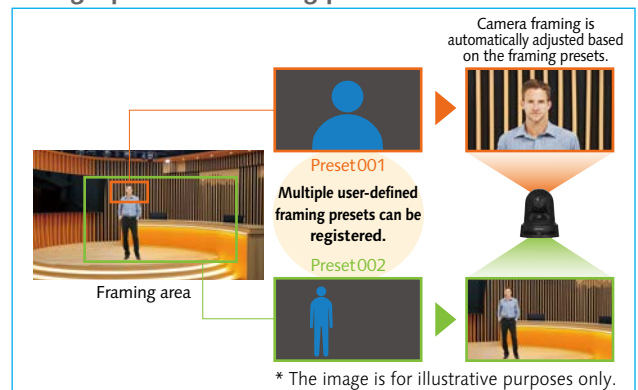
Camera framing is automatically adjusted based on the framing presets.

Preset001

Multiple user-defined framing presets can be registered.

Preset002

Framing area

* The image is for illustrative purposes only.